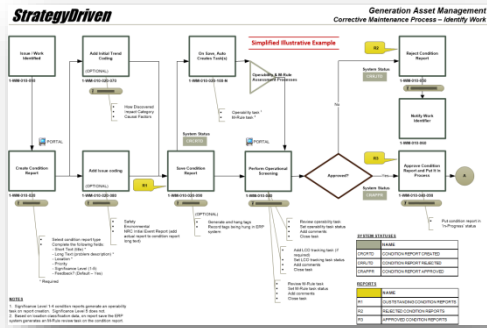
StrategyDriven

Generation Asset Management
Corrective Maintenance Process – Identify Work

Simplified Illustrative Example

Issue / Work Identified

1-WM-010-010

Add Initial Trend Coding

(OPTIONAL)

1-WM-010-020

How Discovered
Hazard Category
Cause Factors

On Save, Auto Creates Task(s)

1-WM-010-030

Operability task
Rx/Rule task

Operability & Rx/Rule Assessment Processes

R2

Reject Condition Report

1-WM-010-090

System Status CRRJTD

Notify Work Identifier

1-WM-010-100

PORTAL

Create Condition Report

1-WM-010-020

Add Issue coding

(OPTIONAL)

1-WM-010-040

Safety
Environmental
NRC Initial Event Report (add actual report to condition report long text)

R1

Save Condition Report

1-WM-010-050

System Status CRCRTD

(OPTIONAL)

Generate and hang tags
Record tags being hung in ERP system

PORTAL

Perform Operational Screening

1-WM-010-060

Review operability task
Set operability task status
Add comments
Close task

Add LCO tracking task (if required)
Set LCO tracking task status
Add comments
Close task

Review Rx/Rule task
Set Rx/Rule task status
Add comments
Close task

Approved?

R3

Approve Condition Report and Put It in Process

1-WM-010-050

System Status CRAPPR

A

Put condition report in 'In Progress' status

Select condition report type
Complete the following fields:
– Short Text (title) *
– Long Text (problem description) *
– Location *
– Priority
– Significance Level (1-4)
– Feedback? (Default – Yes)

* Required

SYSTEM STATUSES

| | NAME |
|---|---|
| CRCRTD | CONDITION REPORT CREATED |
| CRRJTD | CONDITION REPORT REJECTED |
| CRAPPR | CONDITION REPORT APPROVED |

REPORTS

| | NAME |
|---|---|
| R1 | OUTSTANDING CONDITION REPORTS |
| R2 | REJECTED CONDITION REPORTS |
| R3 | APPROVED CONDITION REPORTS |

NOTES
1. Significance Level 1-4 condition reports generate an operability task on report creation. Significance Level 5 does not.
2. Based on location classification data, on report save the ERP system generates an Rx/Rule review task on the condition report.